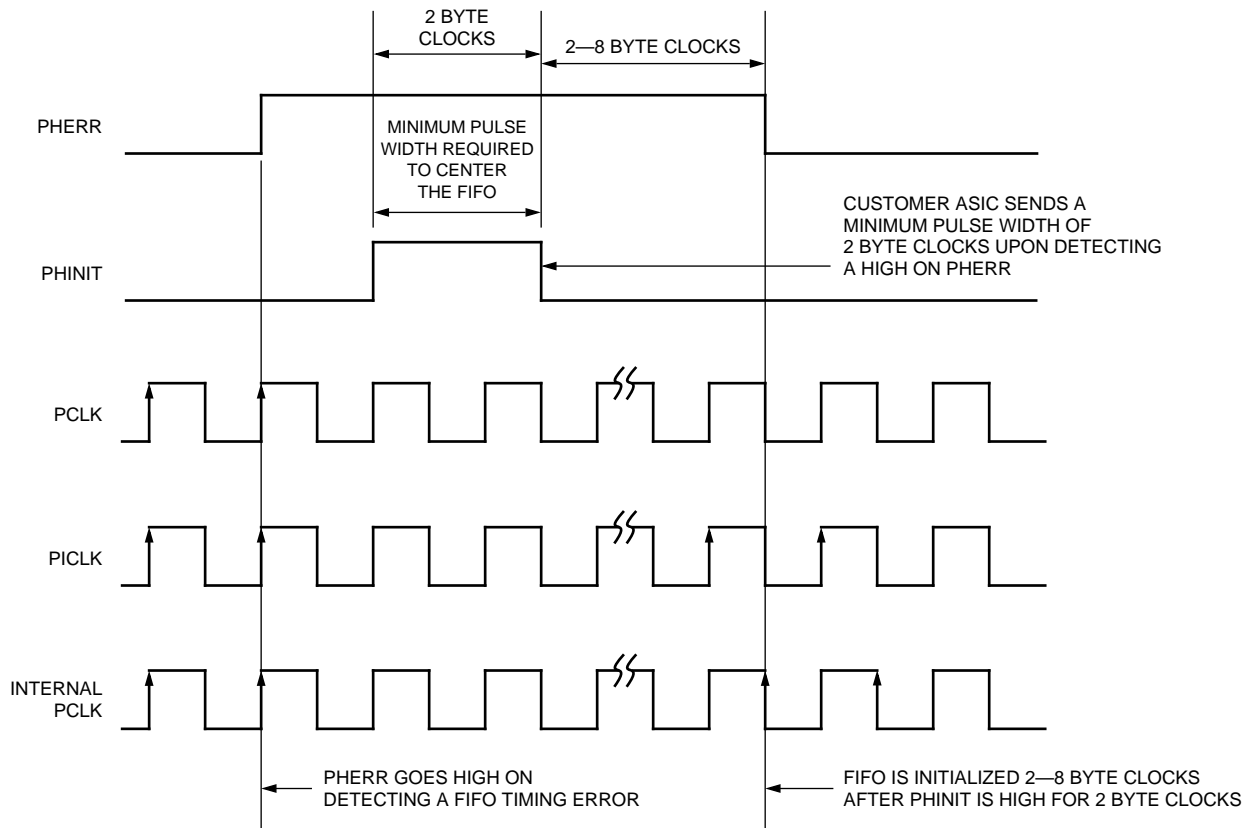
2 BYTE CLOCKS

2—8 BYTE CLOCKS

PHERR

MINIMUM PULSE WIDTH REQUIRED TO CENTER THE FIFO

CUSTOMER ASIC SENDS A MINIMUM PULSE WIDTH OF 2 BYTE CLOCKS UPON DETECTING A HIGH ON PHERR

PHINIT

PCLK

PICLK

INTERNAL PCLK

PHERR GOES HIGH ON DETECTING A FIFO TIMING ERROR

FIFO IS INITIALIZED 2—8 BYTE CLOCKS AFTER PHINIT IS HIGH FOR 2 BYTE CLOCKS